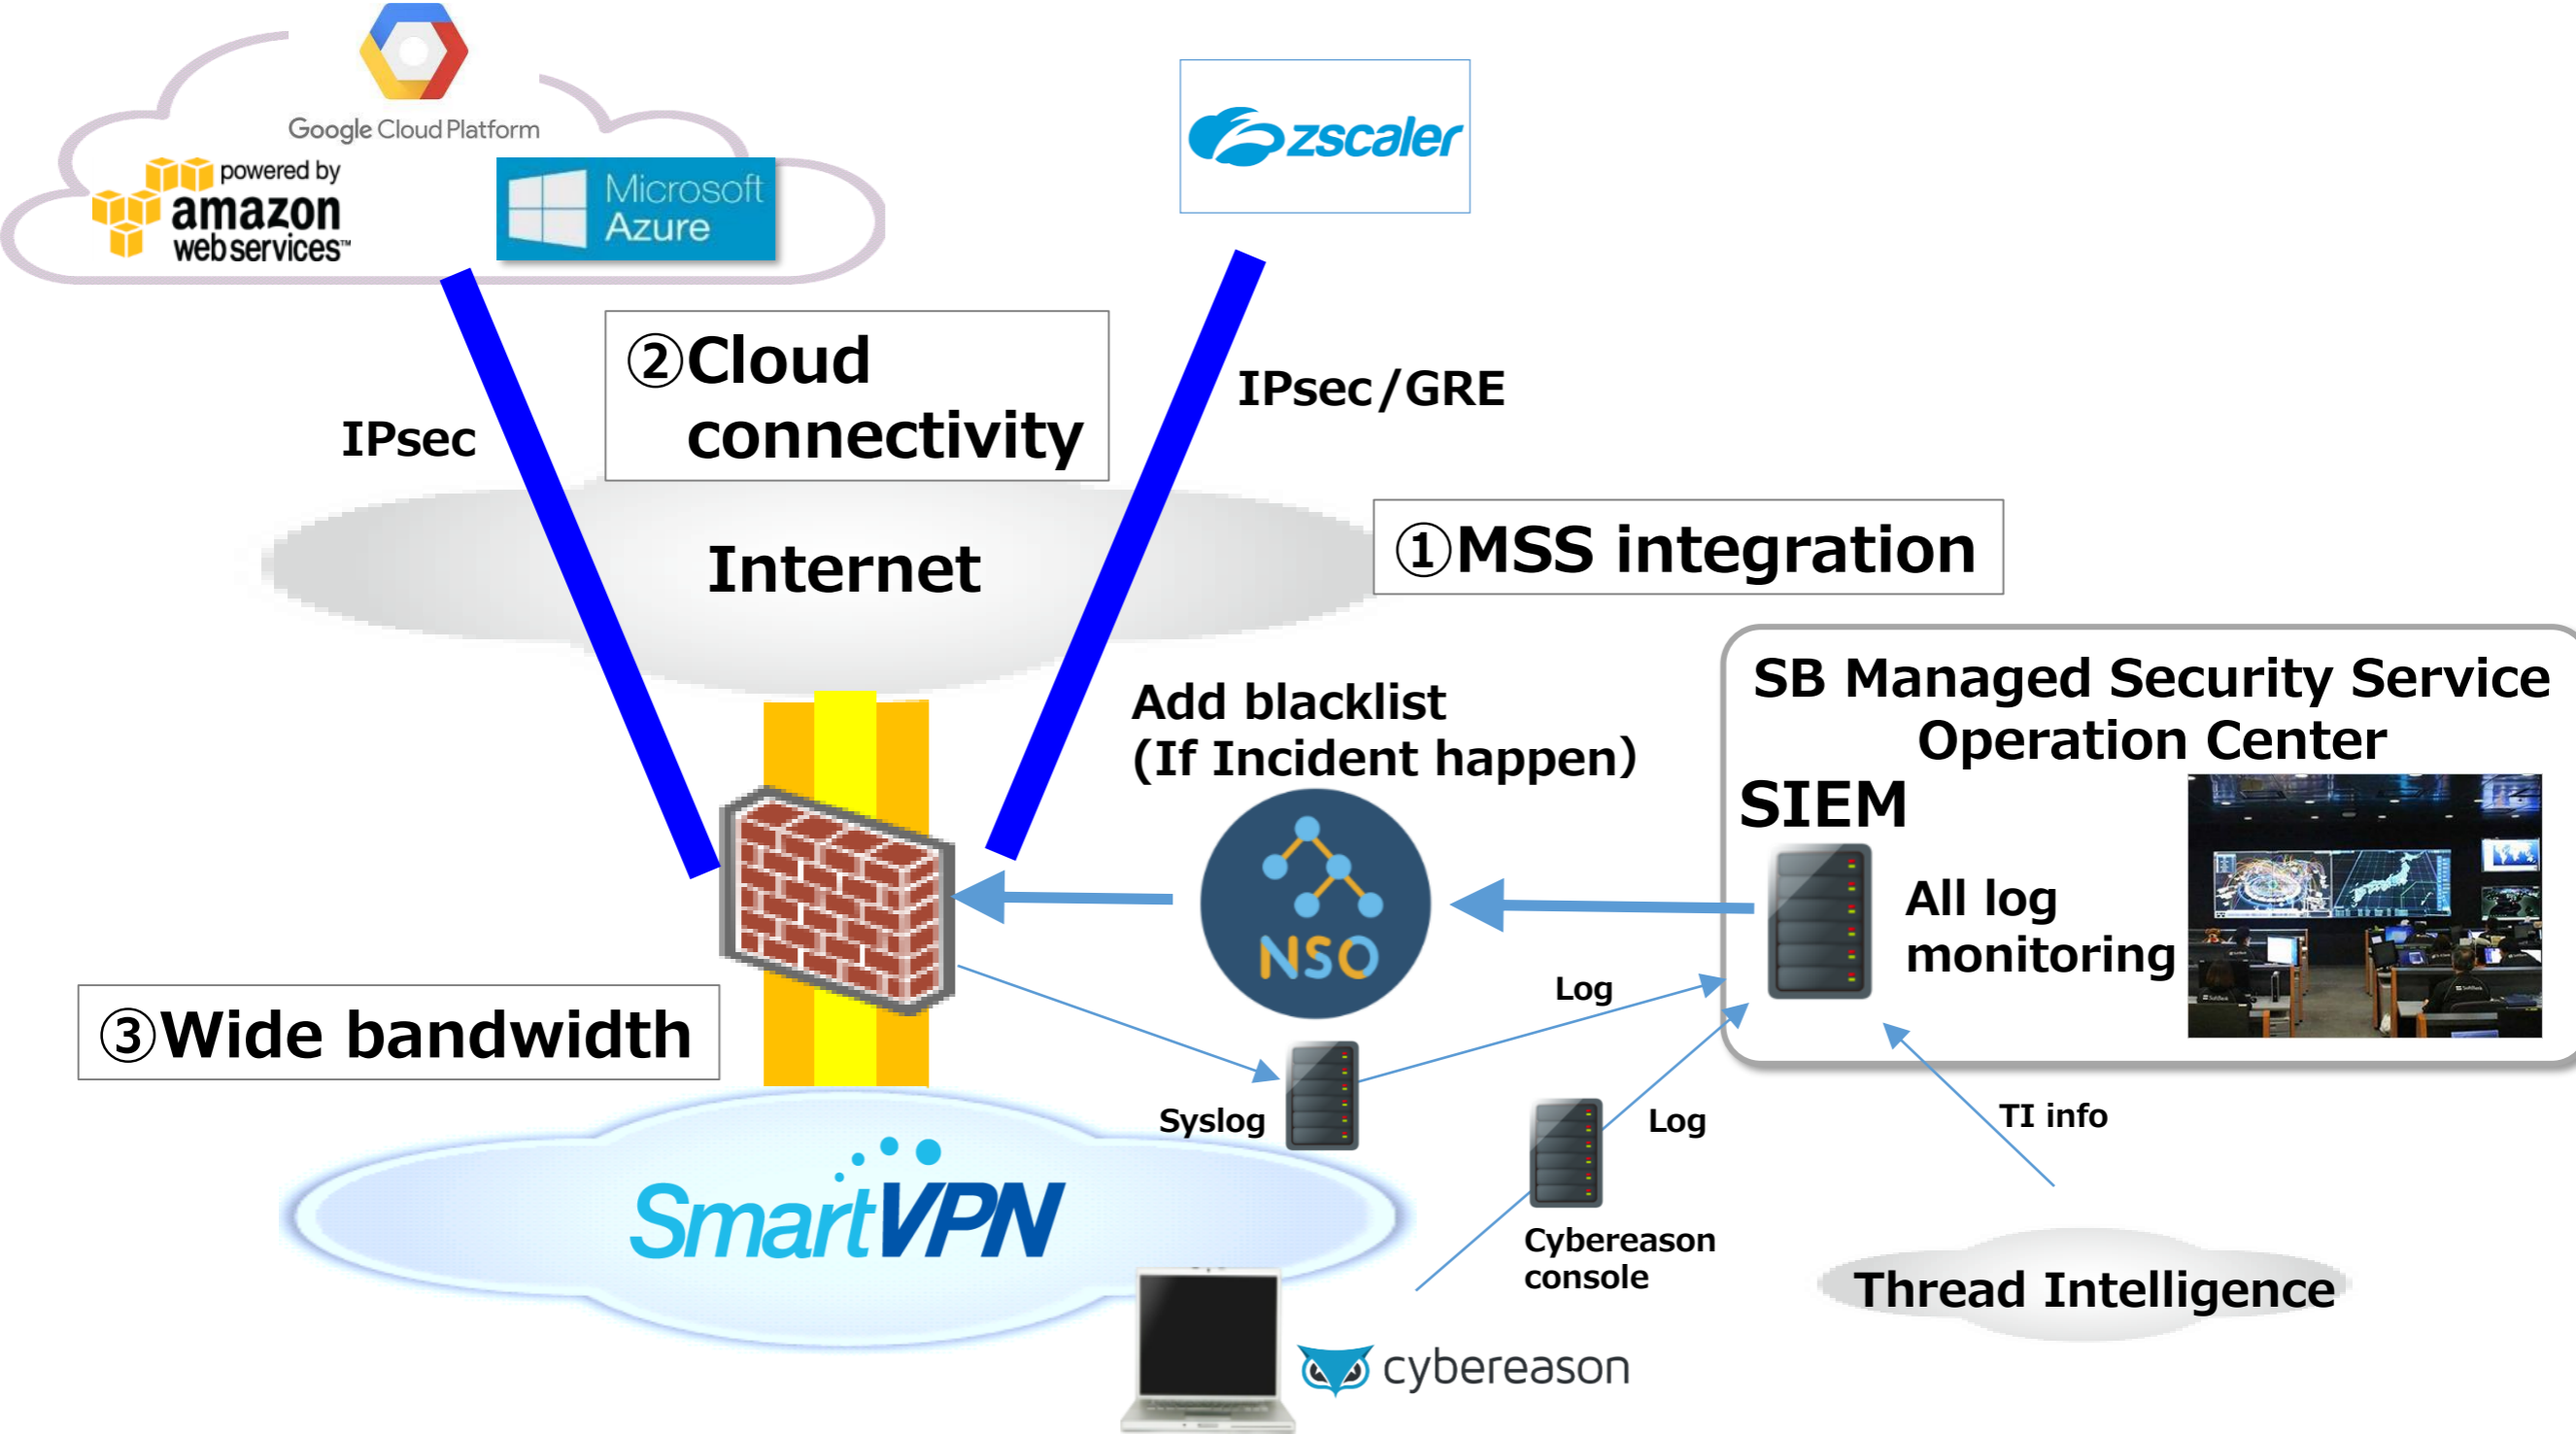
Google Cloud Platform

powered by amazon web services™

Microsoft Azure

zscaler

IPsec

②Cloud connectivity

IPsec/GRE

Internet

①MSS integration

Add blacklist (If Incident happen)

SB Managed Security Service Operation Center

SIEM

All log monitoring

NSO

Log

③Wide bandwidth

Syslog

Log

TI info

SmartVPN

Cybereason console

Thread Intelligence

cybereason